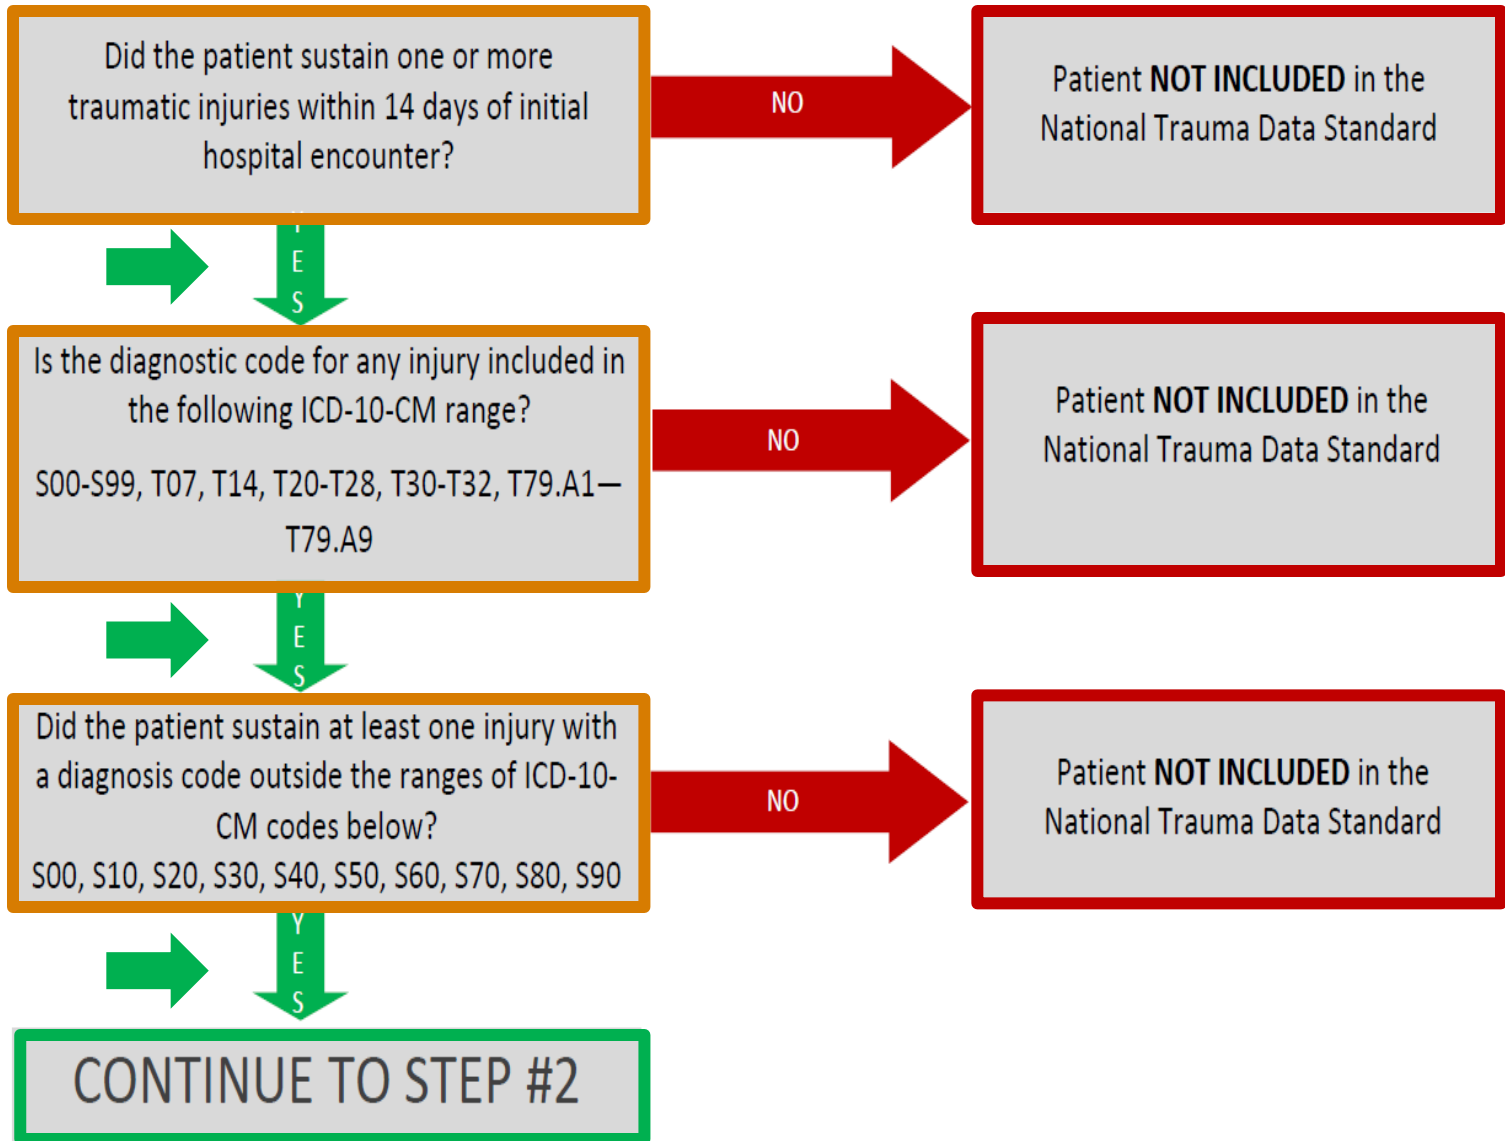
Did the patient sustain one or more traumatic injuries within 14 days of initial hospital encounter?

NO

Patient **NOT INCLUDED** in the National Trauma Data Standard

E
S

Is the diagnostic code for any injury included in the following ICD-10-CM range?

S00-S99, T07, T14, T20-T28, T30-T32, T79.A1—T79.A9

NO

Patient **NOT INCLUDED** in the National Trauma Data Standard

Y
E
S

Did the patient sustain at least one injury with a diagnosis code outside the ranges of ICD-10-CM codes below?
S00, S10, S20, S30, S40, S50, S60, S70, S80, S90

NO

Patient **NOT INCLUDED** in the National Trauma Data Standard

Y
E
S

CONTINUE TO STEP #2